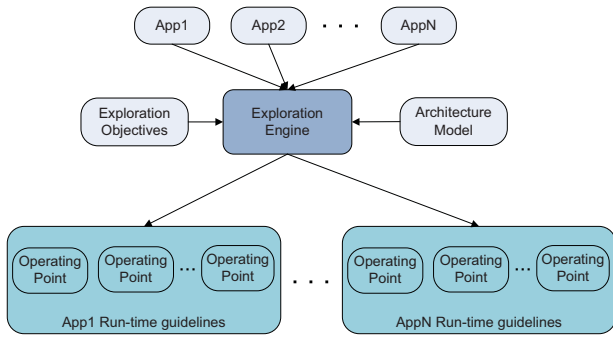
App1

App2

. . .

AppN

Exploration Objectives

Exploration Engine

Architecture Model

Operating Point

Operating Point

...

Operating Point

App1 Run-time guidelines

. . .

Operating Point

Operating Point

...

Operating Point

AppN Run-time guidelines